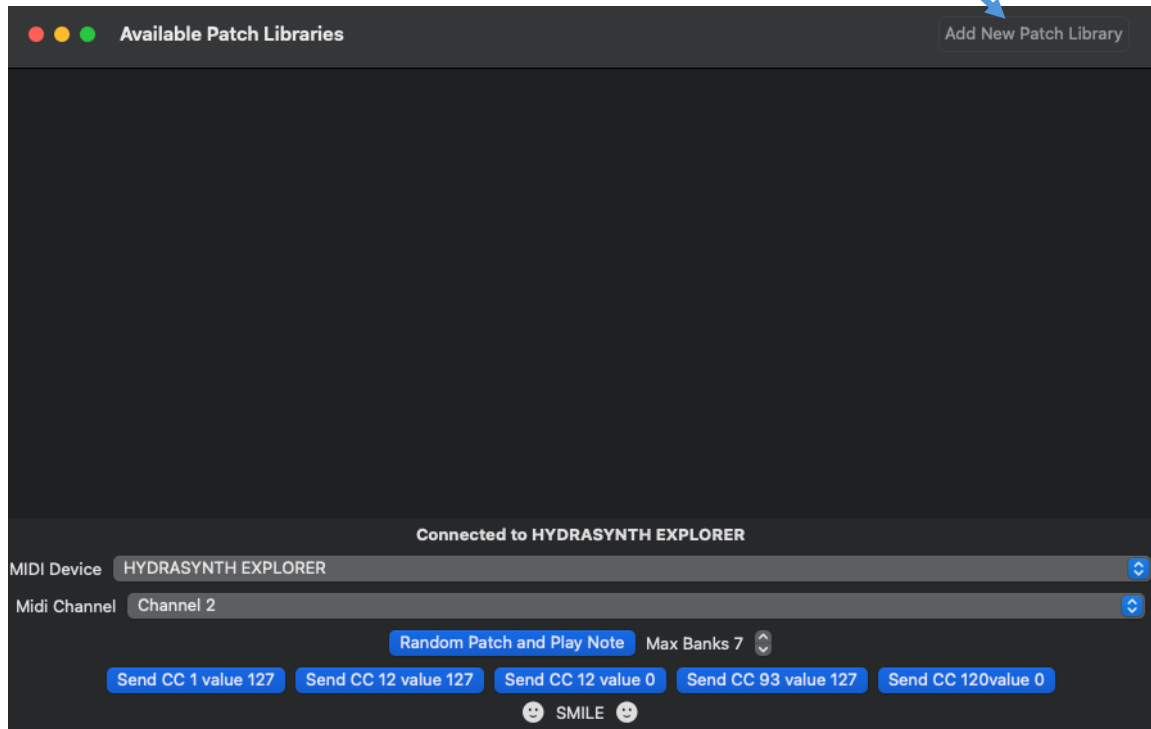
Available Patch Libraries

Add New Patch Library

Connected to HYDRASYNTH EXPLORER

MIDI Device HYDRASYNTH EXPLORER

Midi Channel Channel 2

Random Patch and Play Note Max Banks 7

Send CC 1 value 127 Send CC 12 value 127 Send CC 12 value 0 Send CC 93 value 127 Send CC 120value 0

SMILE